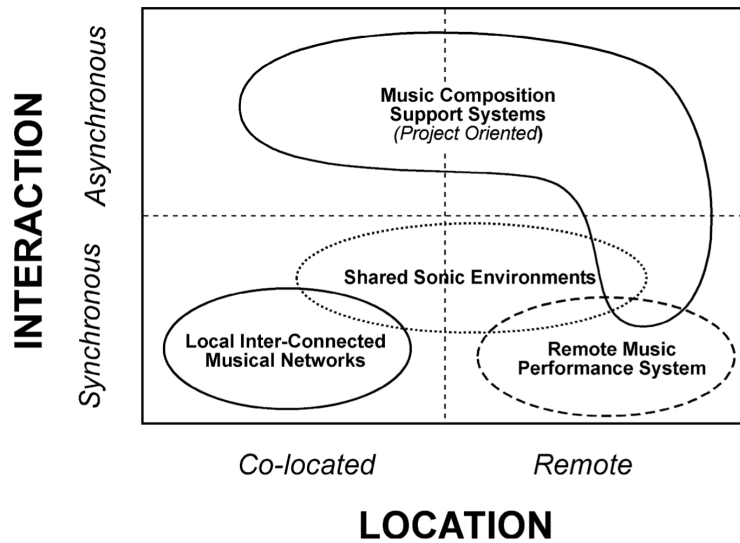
INTERACTION

Asynchronous

Synchronous

Music Composition Support Systems (Project Oriented)

Shared Sonic Environments

Local Inter-Connected Musical Networks

Remote Music Performance System

Co-located

Remote

LOCATION